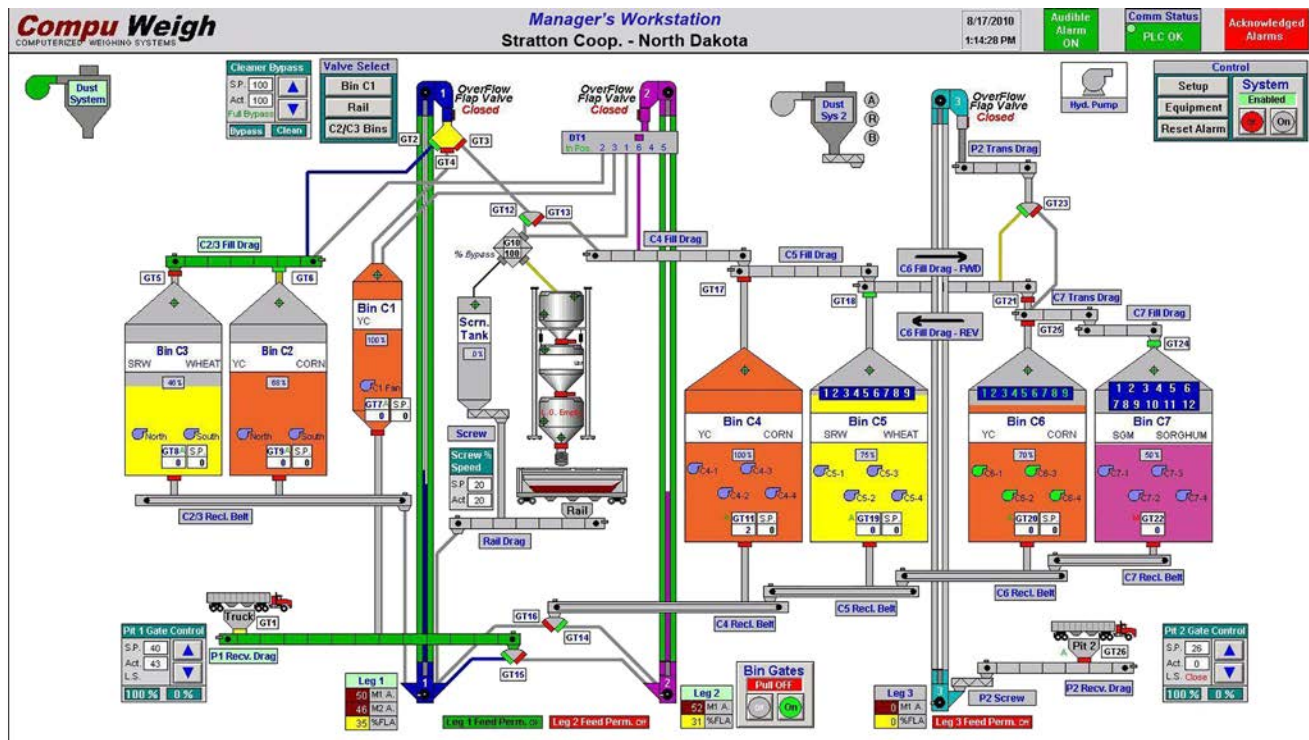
Compu Weigh
COMPUTERIZED WEIGHING SYSTEMS

Manager's Workstation
Stratton Coop. - North Dakota

8/17/2010
1:14:28 PM

Audible Alarm ON

Comm Status
PLC OK

Acknowledged Alarms

Dust System

Cleaner Bypass
S.P. 100
Act. 100
Full Bypass
Bypass Clean

Valve Select
Bin C1
Rail
C2/C3 Bins

1
OverFlow Flap Valve Closed

2
OverFlow Flap Valve Closed

Dust Sys 2
A
R
B

3
OverFlow Flap Valve Closed

Hyd. Pump

Control
Setup
Equipment
Reset Alarm
System
Enabled
On

GT2
GT3
GT4

DT1
In Pos. 2 3 1 6 4 5

P2 Trans Drag

GT23

GT12
GT13

G10
100
% Bypass

C4 Fill Drag

C5 Fill Drag

C6 Fill Drag - FWD

C2/3 Fill Drag

GT5
GT6

GT17

GT18

GT21

C7 Trans Drag

GT25

C7 Fill Drag

GT24

C6 Fill Drag - REV

Bin C1
YC
100%
C1 Fan
GT7
S.P.

Scrn. Tank
0%

L.O. Empty

Bin C3
SRW WHEAT
46%
North
South
GT8
S.P.
0 0

Bin C2
YC CORN
68%
North
South
GT9
S.P.
0 0

Screw

Screw % Speed
S.P. 20
Act 20

Rail

Bin C4
YC CORN
100%
C4-1
C4-3
C4-2
C4-4
GT11
S.P.
2 0

123456789
Bin C5
SRW WHEAT
75%
C5-1
C5-3
C5-2
C5-4
GT19
S.P.
0 0

123456789
Bin C6
YC CORN
70%
C6-1
C6-3
C6-2
C6-4
GT20
S.P.
0 0

1 2 3 4 5 6
7 8 9 10 11 12
Bin C7
SGM SORGHUM
50%
C7-1
C7-3
C7-2
C7-4
GT22
0

C2/3 Recl. Belt

Rail Drag

C7 Recl. Belt

C6 Recl. Belt

C5 Recl. Belt

C4 Recl. Belt

Truck
GT1

GT16
GT14

Pit 1 Gate Control
S.P. 40
Act. 43
L.S.
100% 0%

P1 Recv. Drag

GT15

Pit 2
GT26

Pit 2 Gate Control
S.P. 26
Act. 0
L.S. Close
100% 0%

Leg 1
50 M1 A.
46 M2 A.
35 %FLA

Leg 2
52 M1 A.
31 %FLA

Bin Gates
Pull Off
Off On

Leg 3
0 M1 A.
0 %FLA

P2 Screw

P2 Recv. Drag

Leg 1 Feed Perm. On
Leg 2 Feed Perm. Off
Leg 3 Feed Perm. Off